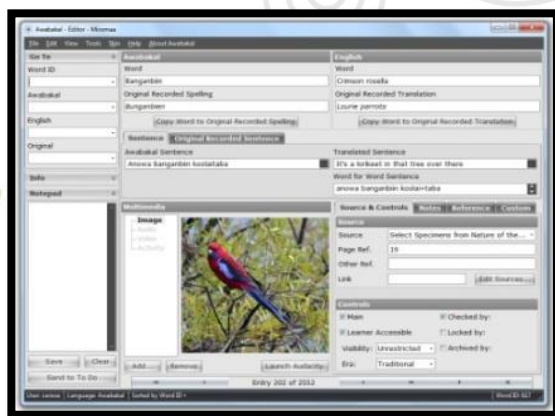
Awabakal - Editor - Miromaa

File Edit View Tools Tips Help About Awabakal

Go To

Word ID

Awabakal

English

Original

Info

Notepad

Save Clear

Send to To Do

Awabakal

Word

Banganbin

Original Recorded Spelling

Bunganbeen

Copy Word to Original Recorded Spelling

English

Word

Crimson rosella

Original Recorded Translation

Lourie parrots

Copy Word to Original Recorded Translation

Sentence Original Recorded Sentence

Awabakal Sentence

anowa banganbin koolaitaba

Translated Sentence

It's a lorikeet in that tree over there

Word for Word Sentence

anowa banganbin koolai=taba

Multimedia

Image

Audio

Video

Activity

Add... Remove

Launch Audacity

Source & Controls Notes Reference Custom

Source

Source Select Specimens from Nature of the...

Page Ref. 39

Other Ref.

Link

Edit Sources...

Controls

Main

Checked by:

Learner Accessible

Locked by:

Visibility: Unrestricted

Archived by:

Era: Traditional

Entry 202 of 2012

User: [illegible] Language: Awabakal Sorted by Word ID

Word ID: 617